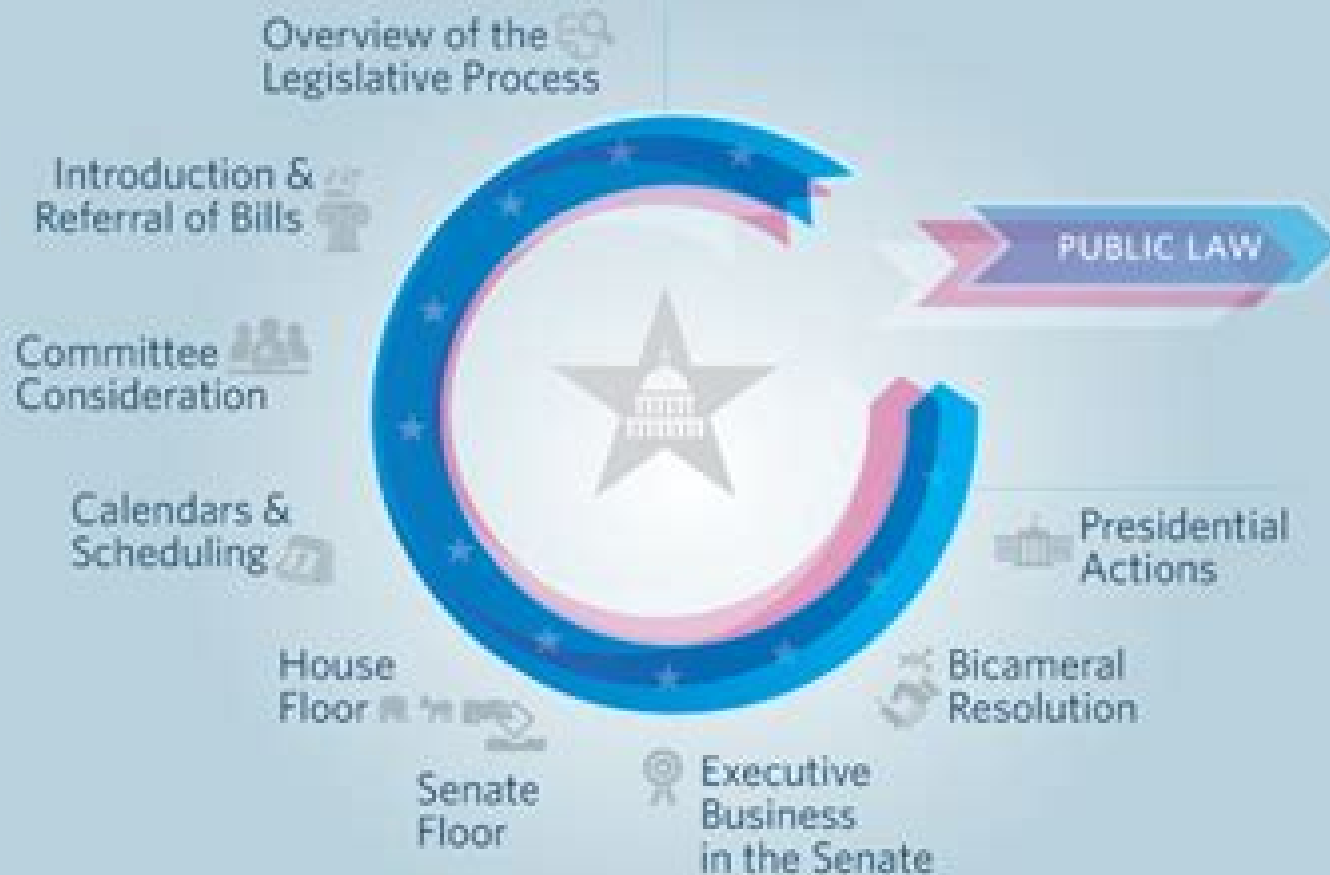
Overview of the Legislative Process

Introduction & Referral of Bills

PUBLIC LAW

Committee Consideration

Calendars & Scheduling

Presidential Actions

House Floor

Bicameral Resolution

Senate Floor

Executive Business in the Senate